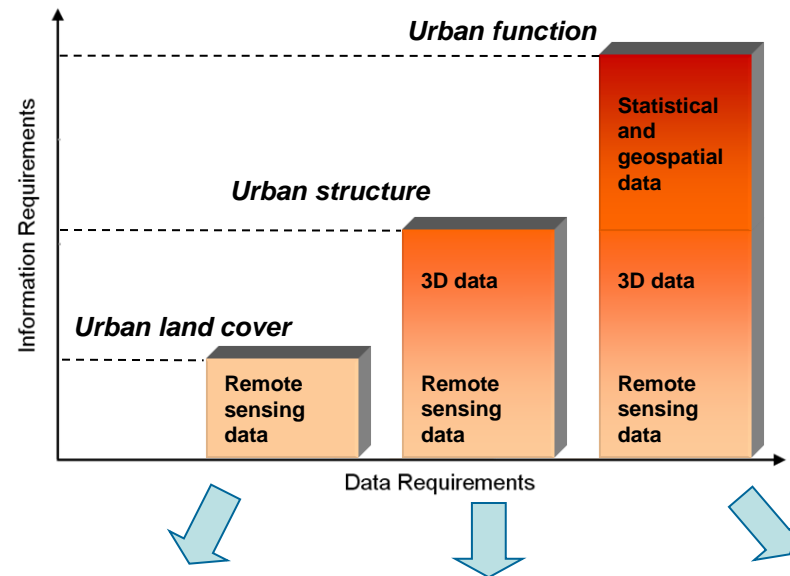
Urban function

Statistical and geospatial data

Urban structure

3D data

3D data

Urban land cover

Remote sensing data

Remote sensing data

Remote sensing data

Information Requirements

Data Requirements